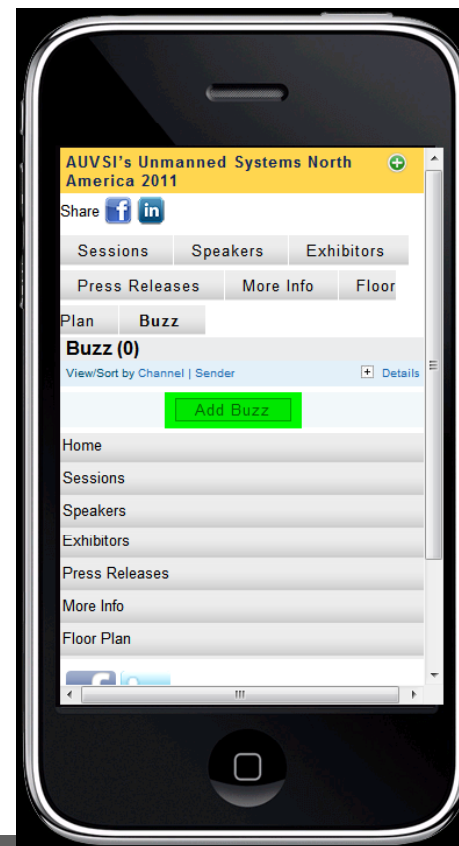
AUVSI's Unmanned Systems North America 2011

Share

Sessions Speakers Exhibitors

Press Releases More Info Floor Plan

Buzz

Buzz (0)

View/Sort by Channel | Sender

Details

Add Buzz

Home

Sessions

Speakers

Exhibitors

Press Releases

More Info

Floor Plan